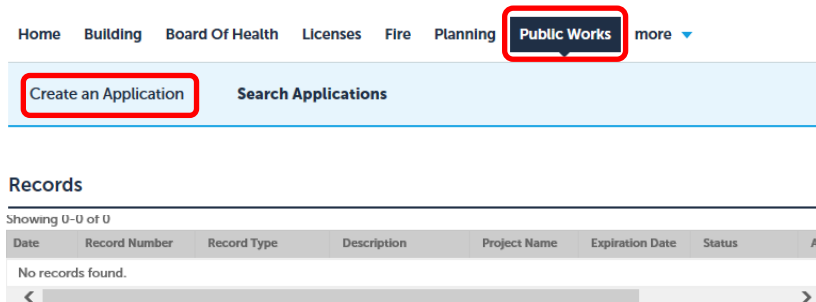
Home Building Board Of Health Licenses Fire Planning Public Works more

Create an Application Search Applications

Records

Showing 0-0 of 0

| Date | Record Number | Record Type | Description | Project Name | Expiration Date | Status | A |
|---|---|---|---|---|---|---|---|
| No records found. | | | | | | | |